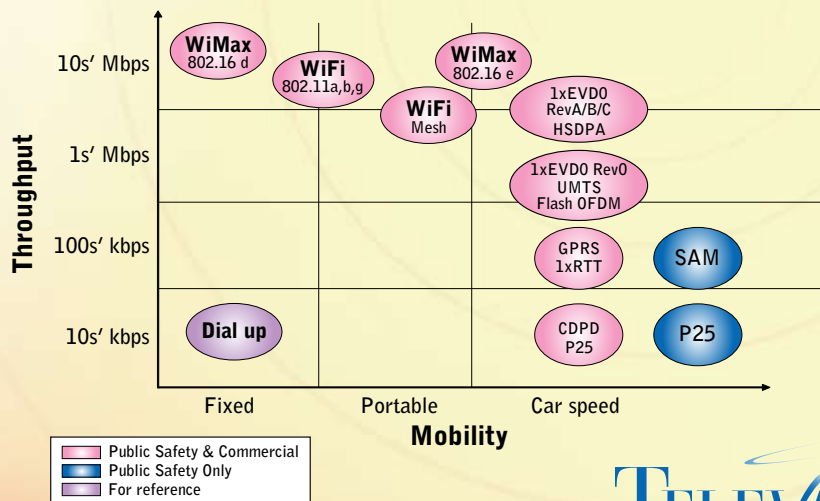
Throughput

10s' Mbps

1s' Mbps

100s' kbps

10s' kbps

WiMax
802.16 d

WiFi
802.11a,b,g

WiMax
802.16 e

WiFi
Mesh

1xEVDO
RevA/B/C
HSDPA

1xEVDO RevO
UMTS
Flash OFDM

GPRS
1xRTT

SAM

Dial up

CDPD
P25

P25

Fixed

Portable

Car speed

Mobility

Public Safety & Commercial
Public Safety Only
For reference

TELEV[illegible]